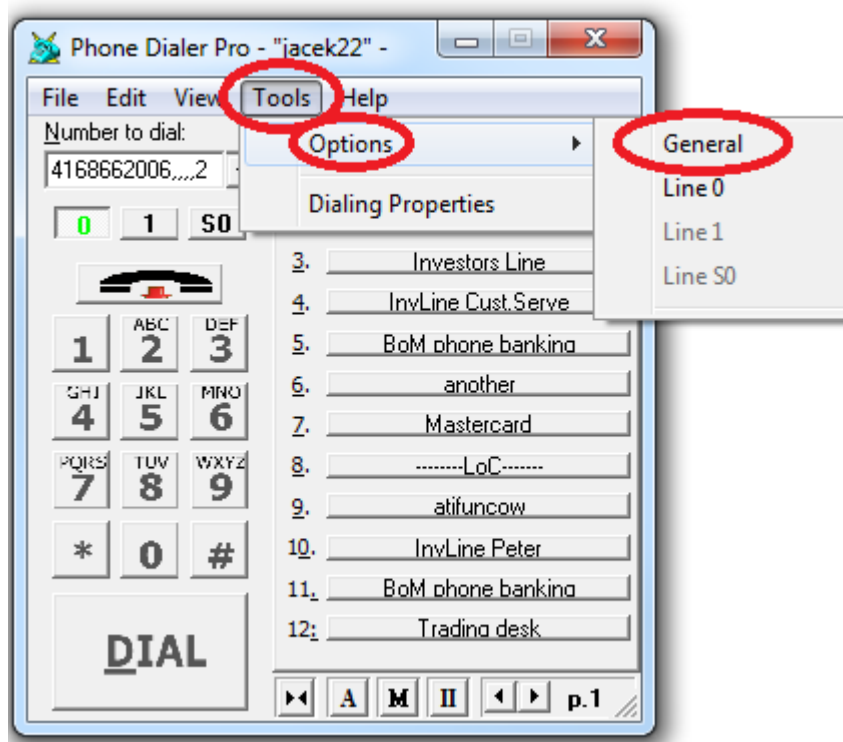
Phone Dialer Pro - "jacek22" -

File Edit View Tools Help

Number to dial:

4168662006,,,,2

0 1 S0

Options

Dialing Properties

General

Line 0

Line 1

Line S0

3. Investors Line

4. InvLine Cust.Serve

5. BoM phone banking

6. another

7. Mastercard

8. --------LoC-------

9. atifuncow

10. InvLine Peter

11. BoM phone banking

12. Trading desk

1 ABC 2 DEF 3

GHI 4 JKL 5 MNO 6

PQRS 7 TUV 8 WXYZ 9

* 0 #

DIAL

A M II p.1